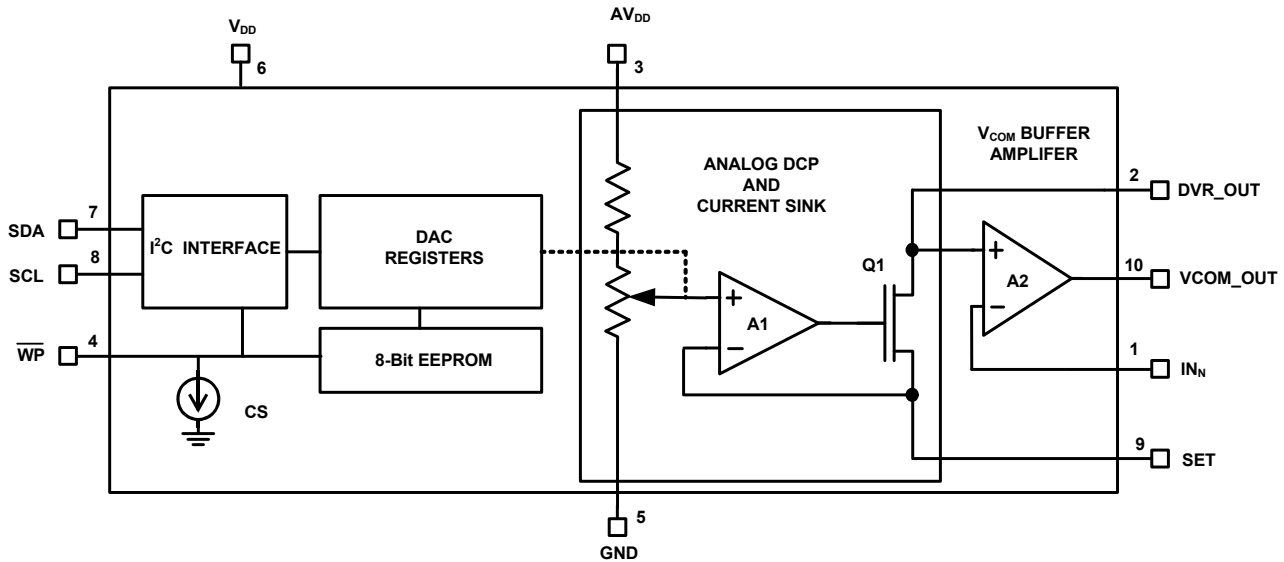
$V_{DD}$
6
$AV_{DD}$
3
$V_{COM}$ BUFFER AMPLIFER
ANALOG DCP AND CURRENT SINK
2 DVR_OUT
SDA 7
SCL 8
$I^2C$ INTERFACE
DAC REGISTERS
+
A2
−
10 VCOM_OUT
Q1
+
A1
−
$\overline{WP}$ 4
8-Bit EEPROM
1 $IN_N$
CS
9 SET
5
GND